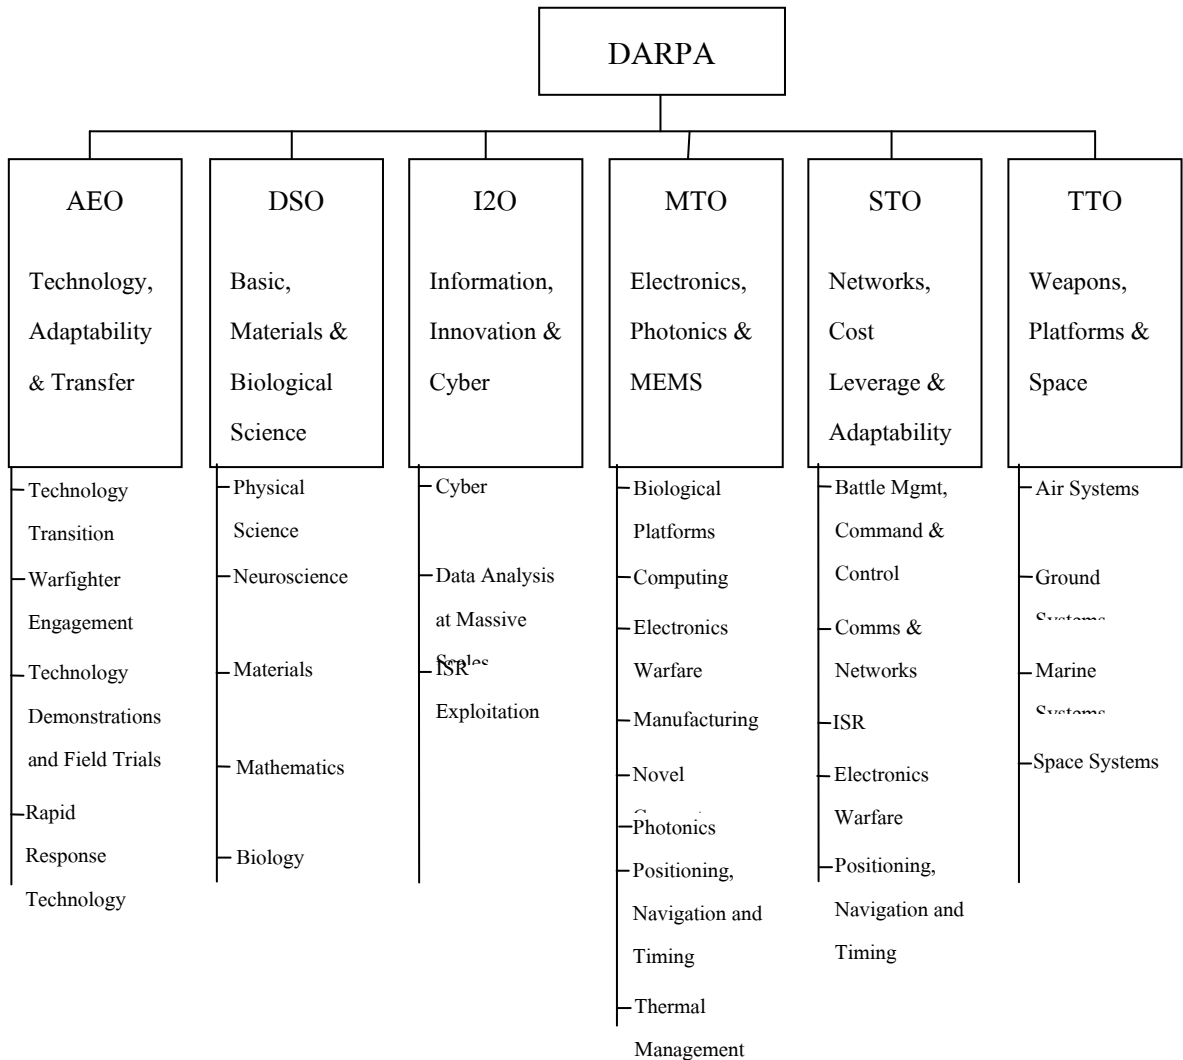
DARPA

AEO
Technology, Adaptability & Transfer
- Technology Transition
- Warfighter Engagement
- Technology Demonstrations and Field Trials
- Rapid Response Technology

DSO
Basic, Materials & Biological Science
- Physical Science
- Neuroscience
- Materials
- Mathematics
- Biology

I2O
Information, Innovation & Cyber
- Cyber
- Data Analysis at Massive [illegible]
- ISR Exploitation

MTO
Electronics, Photonics & MEMS
- Biological Platforms
- Computing
- Electronics Warfare
- Manufacturing
- Novel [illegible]
- Photonics
- Positioning, Navigation and Timing
- Thermal Management

STO
Networks, Cost Leverage & Adaptability
- Battle Mgmt, Command & Control
- Comms & Networks
- ISR
- Electronics Warfare
- Positioning, Navigation and Timing

TTO
Weapons, Platforms & Space
- Air Systems
- Ground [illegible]
- Marine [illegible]
- Space Systems